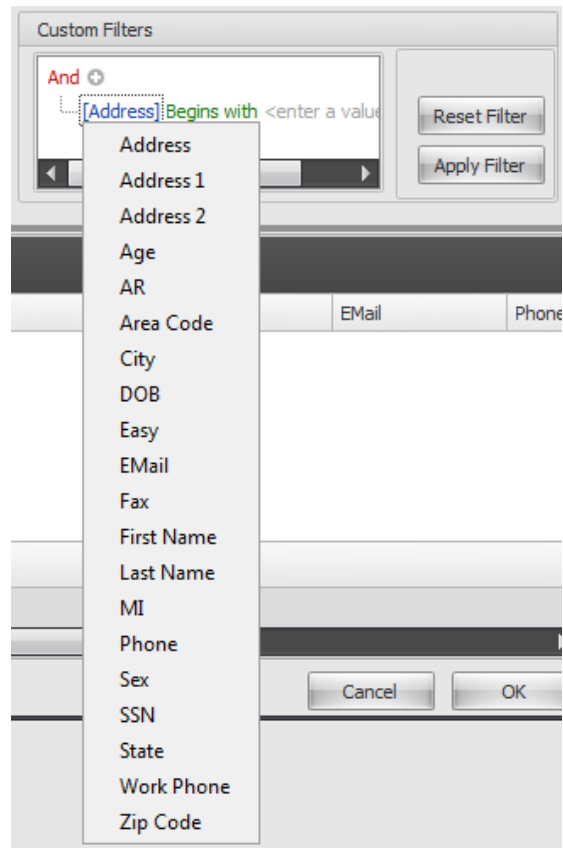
Custom Filters

And

[Address] Begins with <enter a valu

Reset Filter

Apply Filter

Address
Address 1
Address 2
Age
AR
Area Code
City
DOB
Easy
EMail
Fax
First Name
Last Name
MI
Phone
Sex
SSN
State
Work Phone
Zip Code

EMail

Phone

Cancel

OK